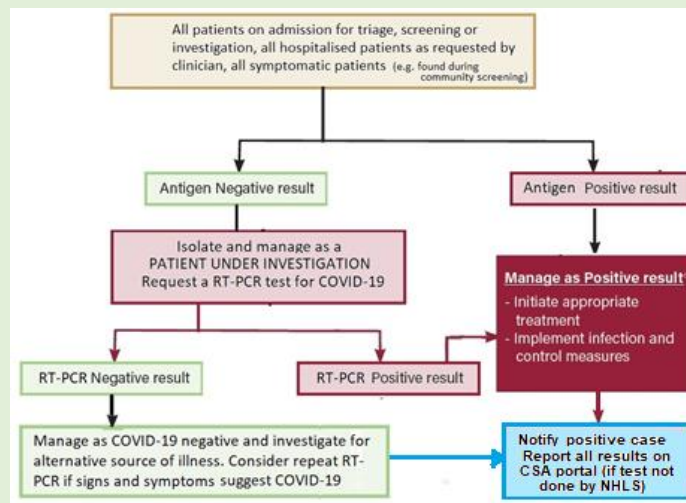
All patients on admission for triage, screening or investigation, all hospitalised patients as requested by clinician, all symptomatic patients (e.g. found during community screening)

Antigen Negative result

Antigen Positive result

Isolate and manage as a PATIENT UNDER INVESTIGATION Request a RT-PCR test for COVID-19

Manage as Positive result
- Initiate appropriate treatment
- Implement infection and control measures

RT-PCR Negative result

RT-PCR Positive result

Manage as COVID-19 negative and investigate for alternative source of illness. Consider repeat RT-PCR if signs and symptoms suggest COVID-19

Notify positive case
Report all results on CSA portal (if test not done by NHLS)